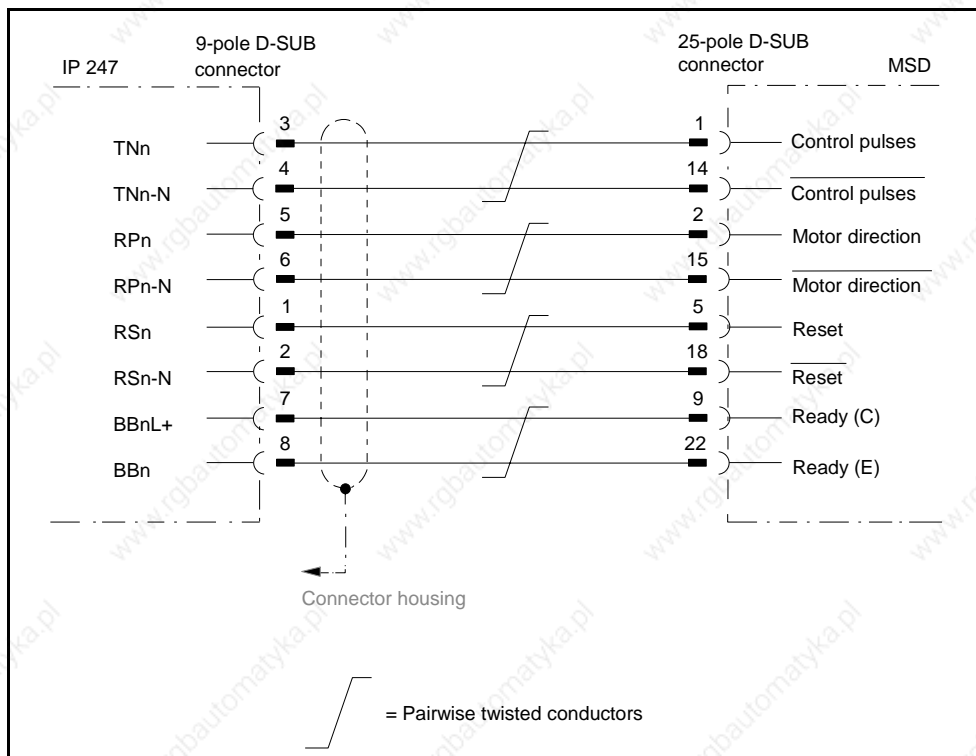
IP 247

9-pole D-SUB connector

25-pole D-SUB connector

MSD

TNn
TNn-N
RPn
RPn-N
RSn
RSn-N
BBnL+
BBn

3
4
5
6
1
2
7
8

1
14
2
15
5
18
9
22

Control pulses
$\overline{\text{Control pulses}}$
Motor direction
$\overline{\text{Motor direction}}$
Reset
$\overline{\text{Reset}}$
Ready (C)
Ready (E)

Connector housing

= Pairwise twisted conductors

www.rgbautomatyka.pl